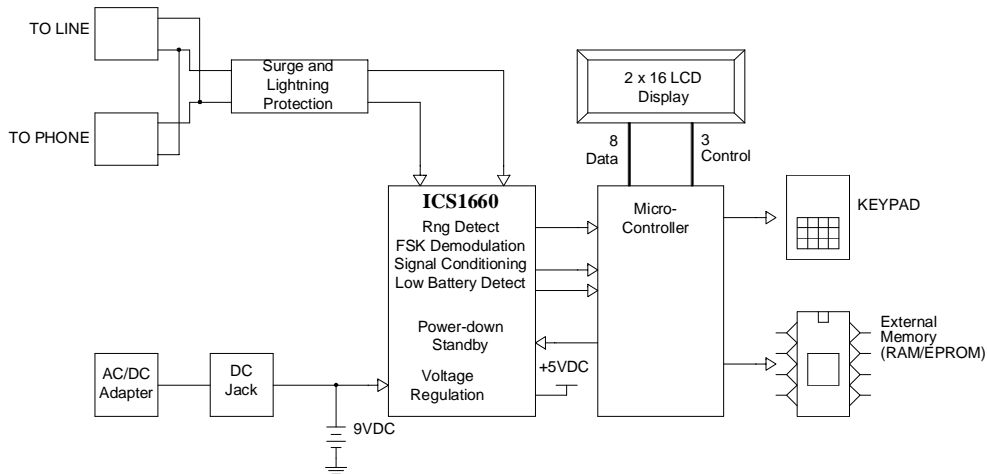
TO LINE

TO PHONE

Surge and Lightning Protection

2 x 16 LCD Display

8 Data

3 Control

ICS1660

Rng Detect
FSK Demodulation
Signal Conditioning
Low Battery Detect

Power-down Standby

Voltage Regulation

+5VDC

Micro-Controller

KEYPAD

External Memory (RAM/EPROM)

AC/DC Adapter

DC Jack

9VDC